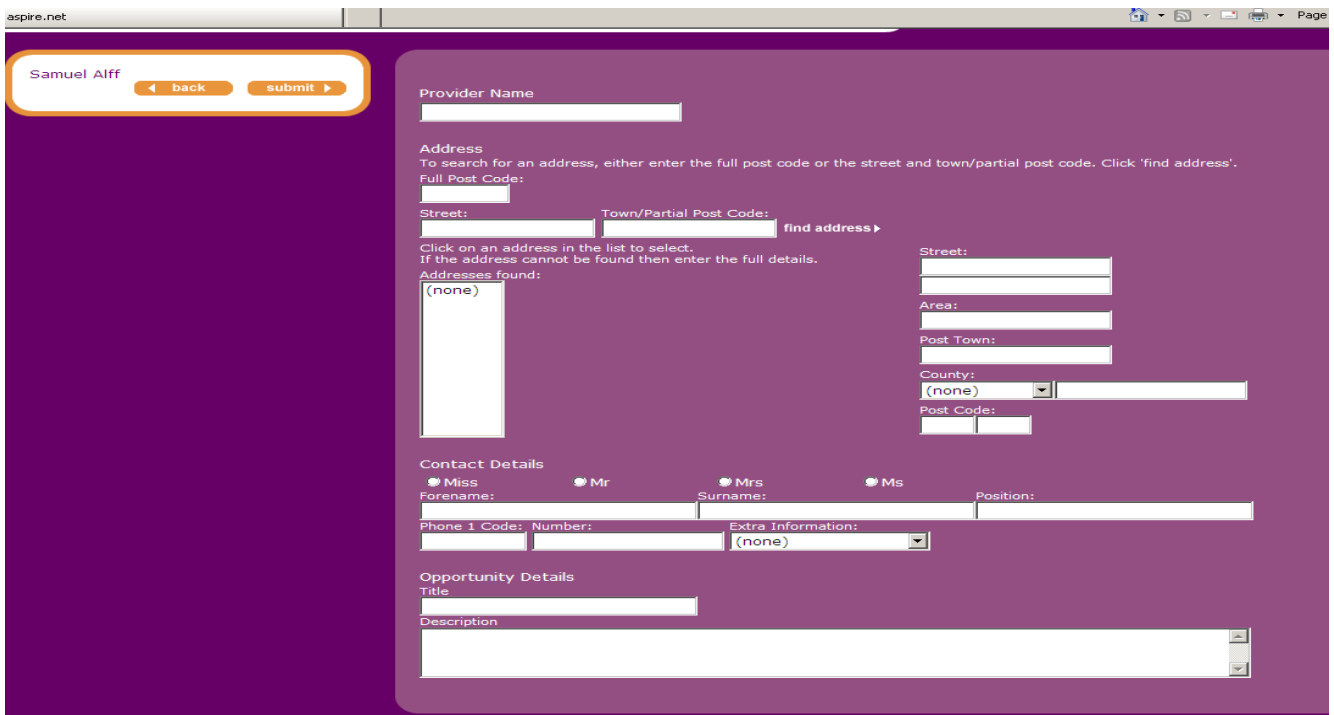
aspire.net

Page

Samuel Alff

back

submit

Provider Name

Address
To search for an address, either enter the full post code or the street and town/partial post code. Click 'find address'.
Full Post Code:

Street:

Town/Partial Post Code:

find address

Click on an address in the list to select.
If the address cannot be found then enter the full details.
Addresses found:

(none)

Street:

Area:

Post Town:

County:

(none)

Post Code:

Contact Details
Miss
Mr
Mrs
Ms
Forename:
Surname:
Position:
Phone 1 Code:
Number:
Extra Information:
(none)

Opportunity Details
Title
Description